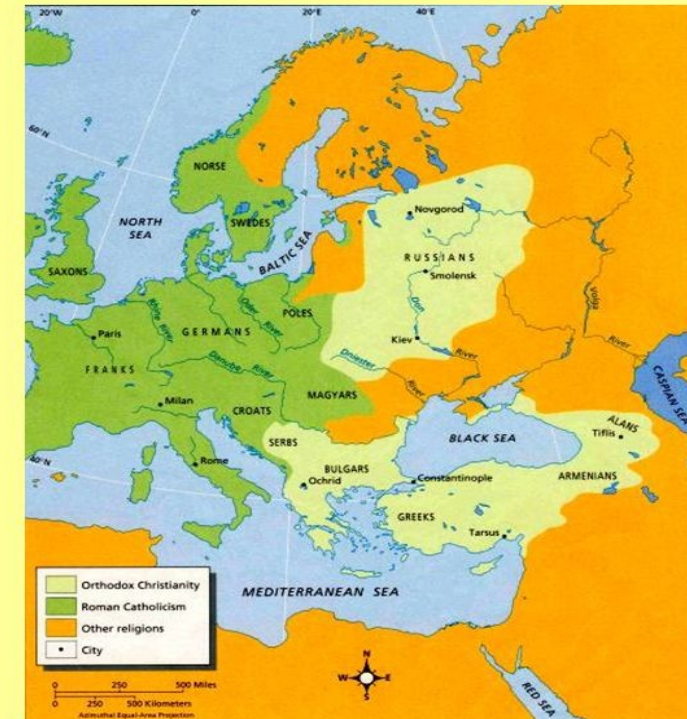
20°W
0°
20°E
40°E
60°N
40°N
NORSE
SWEDES
NORTH SEA
BALTIC SEA
SAXONS
Novgorod
RUSSIANS
Smolensk
POLES
Paris
GERMANS
Rhine River
Oder River
Dnieper River
Volga River
Kiev
FRANKS
Danube River
Dniester
Don River
MAGYARS
Milan
CROATS
CASPIAN SEA
ALANS
Tiflis
SERBS
BLACK SEA
Rome
BULGARS
Ochrid
Constantinople
ARMENIANS
GREEKS
Tarsus
MEDITERRANEAN SEA
RED SEA
Orthodox Christianity
Roman Catholicism
Other religions
City
N
W
E
S
0 250 500 Miles
0 250 500 Kilometers
Azimuthal Equal-Area Projection